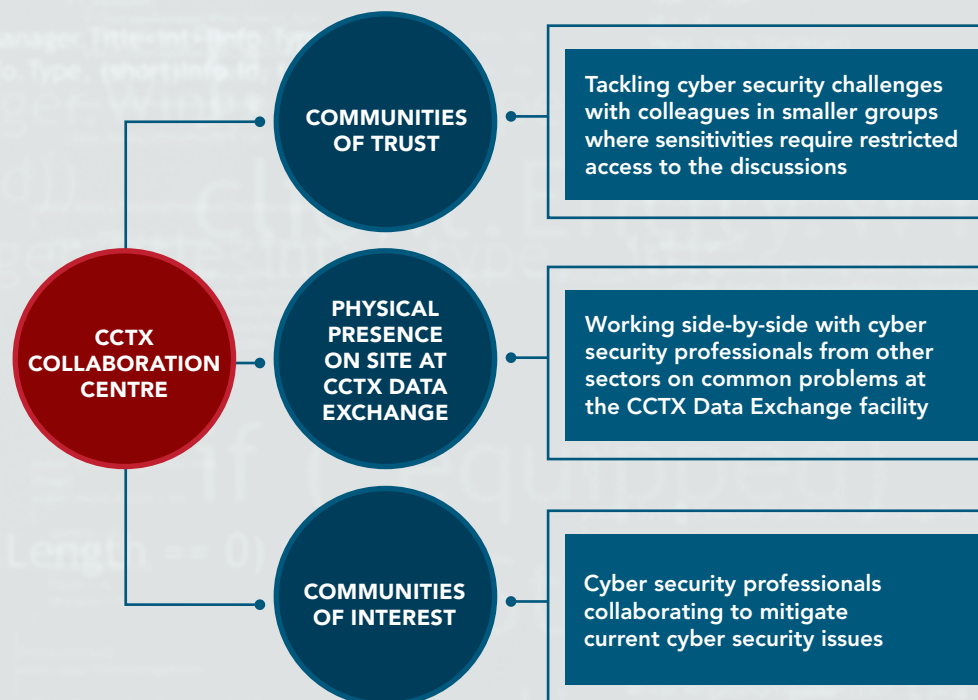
CCTX COLLABORATION CENTRE

COMMUNITIES OF TRUST

Tackling cyber security challenges with colleagues in smaller groups where sensitivities require restricted access to the discussions

PHYSICAL PRESENCE ON SITE AT CCTX DATA EXCHANGE

Working side-by-side with cyber security professionals from other sectors on common problems at the CCTX Data Exchange facility

COMMUNITIES OF INTEREST

Cyber security professionals collaborating to mitigate current cyber security issues